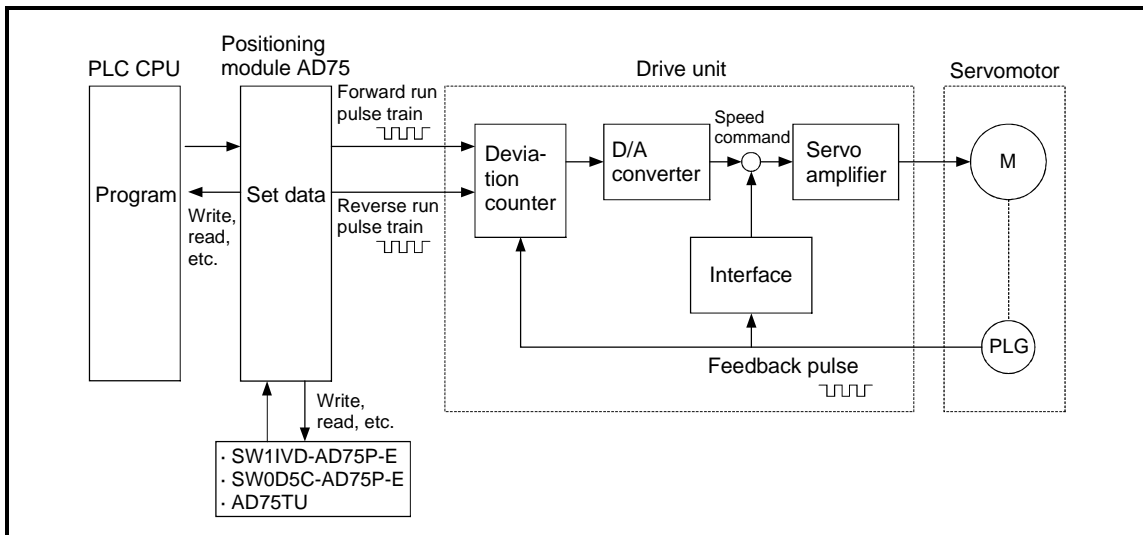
PLC CPU

Positioning module AD75

Drive unit

Servomotor

Program

Set data

Write, read, etc.

Forward run pulse train

Reverse run pulse train

Deviation counter

D/A converter

Speed command

Servo amplifier

M

Interface

PLG

Feedback pulse

Write, read, etc.

· SW1IVD-AD75P-E
· SW0D5C-AD75P-E
· AD75TU